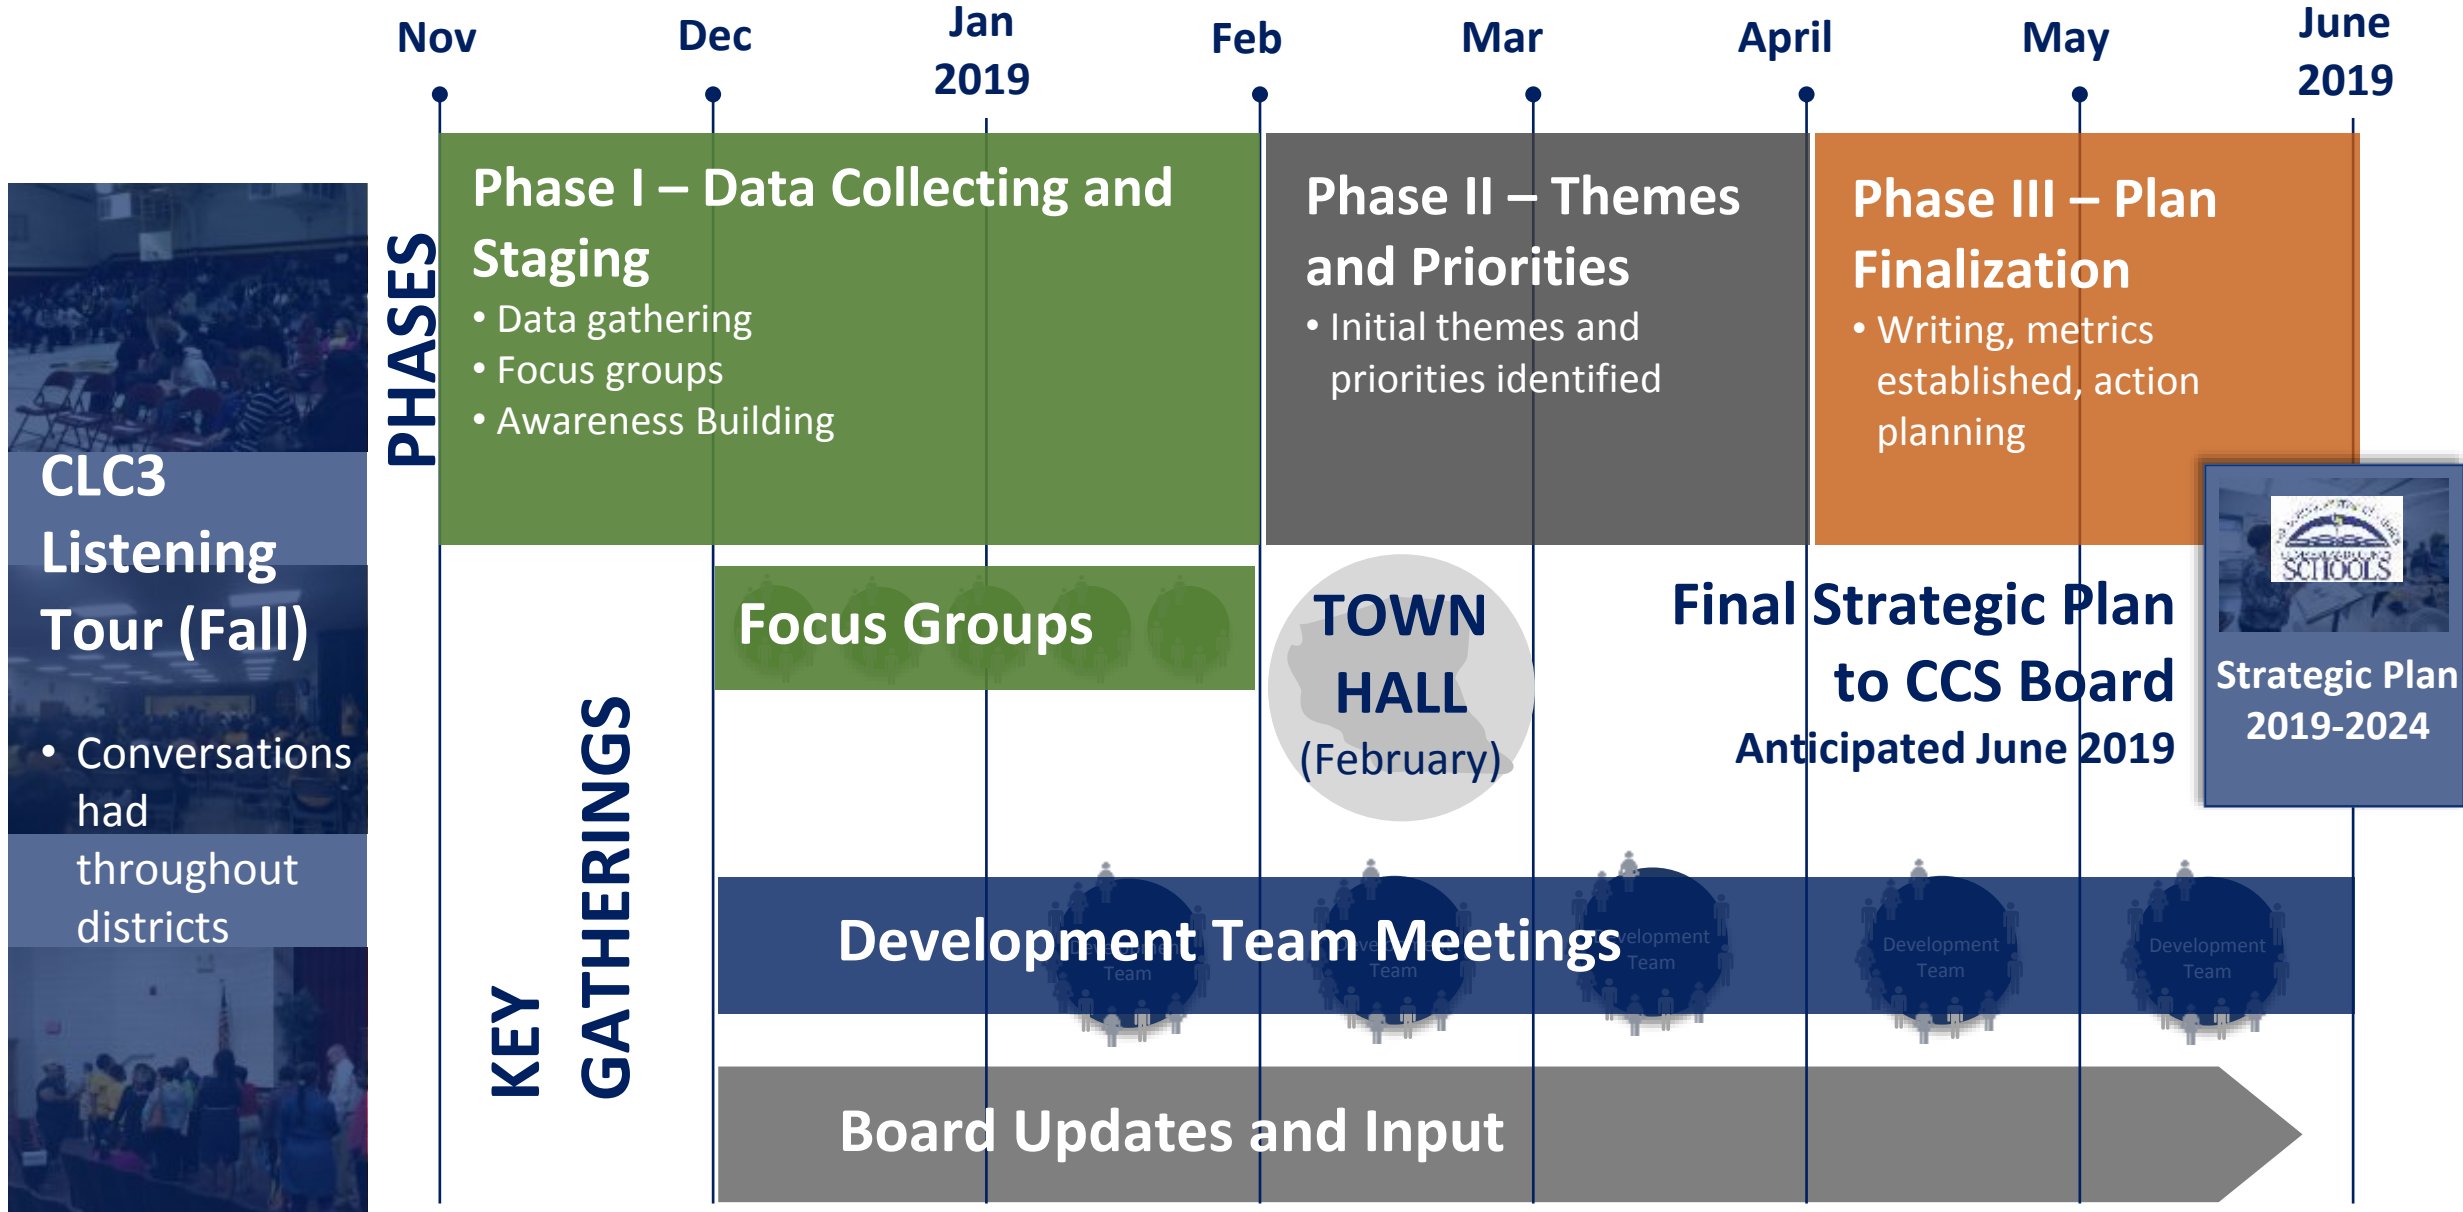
Nov
Dec
Jan 2019
Feb
Mar
April
May
June 2019

CLC3 Listening Tour (Fall)
• Conversations had throughout districts

PHASES

Phase I – Data Collecting and Staging
• Data gathering
• Focus groups
• Awareness Building

Phase II – Themes and Priorities
• Initial themes and priorities identified

Phase III – Plan Finalization
• Writing, metrics established, action planning

KEY GATHERINGS

Focus Groups

TOWN HALL (February)

Final Strategic Plan to CCS Board
Anticipated June 2019

SCHOOLS
Strategic Plan 2019-2024

Development Team Meetings
Development Team
Development Team
Development Team
Development Team
Development Team

Board Updates and Input